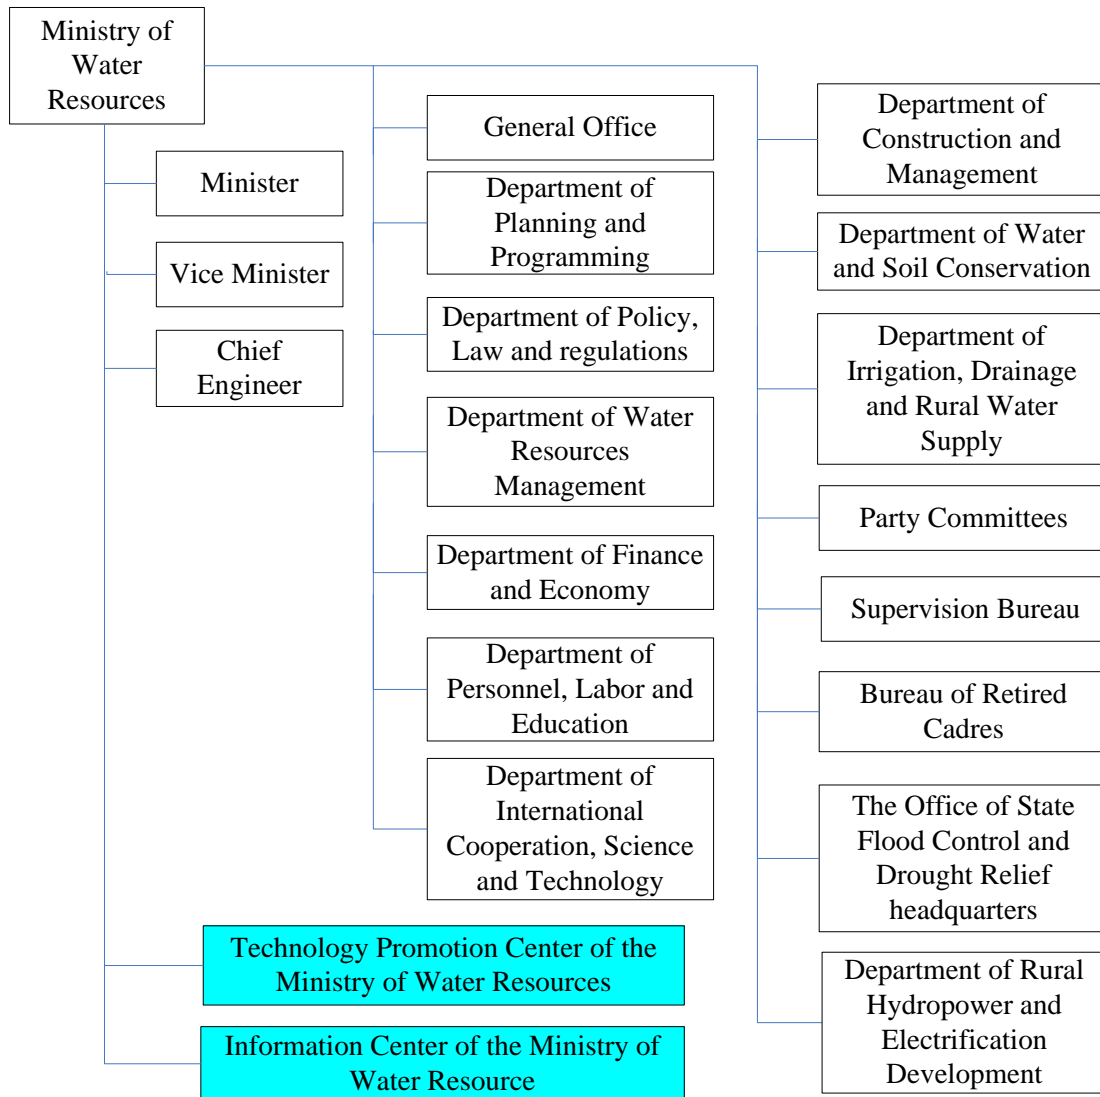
Ministry of Water Resources

Minister

Vice Minister

Chief Engineer

General Office

Department of Planning and Programming

Department of Policy, Law and regulations

Department of Water Resources Management

Department of Finance and Economy

Department of Personnel, Labor and Education

Department of International Cooperation, Science and Technology

Department of Construction and Management

Department of Water and Soil Conservation

Department of Irrigation, Drainage and Rural Water Supply

Party Committees

Supervision Bureau

Bureau of Retired Cadres

The Office of State Flood Control and Drought Relief headquarters

Department of Rural Hydropower and Electrification Development

Technology Promotion Center of the Ministry of Water Resources

Information Center of the Ministry of Water Resource